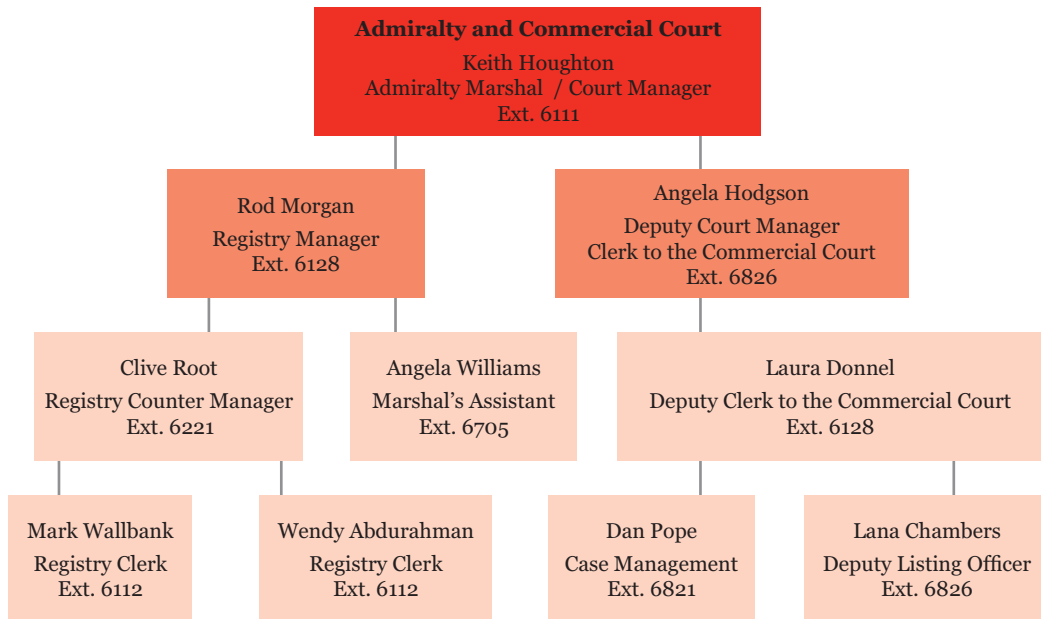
Admiralty and Commercial Court
Keith Houghton
Admiralty Marshal / Court Manager
Ext. 6111

Rod Morgan
Registry Manager
Ext. 6128

Angela Hodgson
Deputy Court Manager
Clerk to the Commercial Court
Ext. 6826

Clive Root
Registry Counter Manager
Ext. 6221

Angela Williams
Marshal's Assistant
Ext. 6705

Laura Donnel
Deputy Clerk to the Commercial Court
Ext. 6128

Mark Wallbank
Registry Clerk
Ext. 6112

Wendy Abdurahman
Registry Clerk
Ext. 6112

Dan Pope
Case Management
Ext. 6821

Lana Chambers
Deputy Listing Officer
Ext. 6826